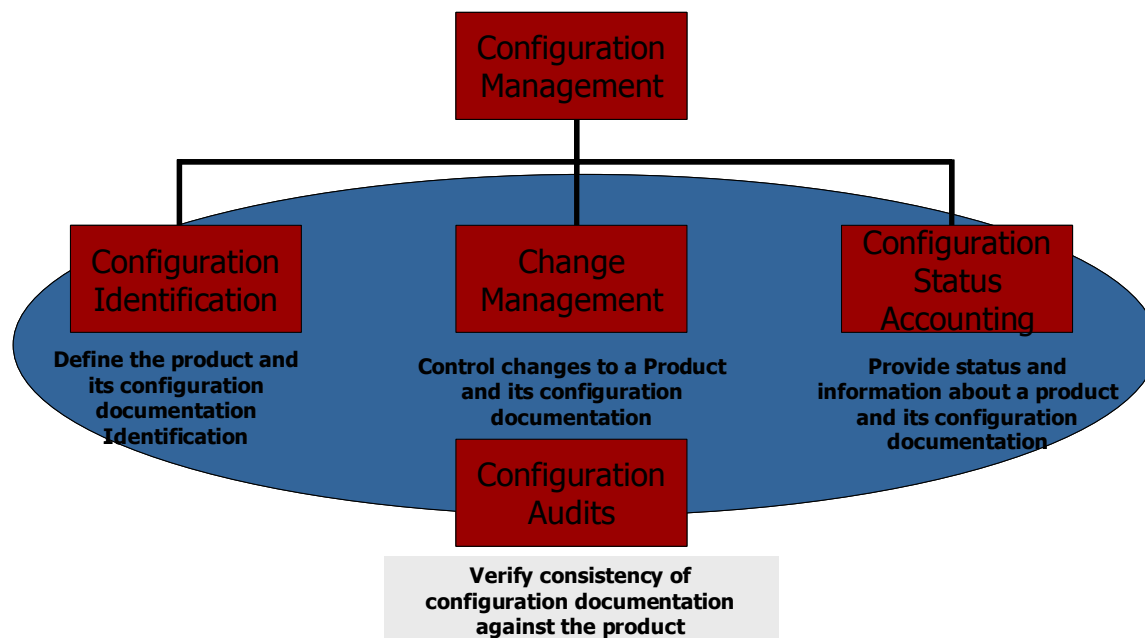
Configuration Management

Configuration Identification

Define the product and its configuration documentation Identification

Change Management

Control changes to a Product and its configuration documentation

Configuration Status Accounting

Provide status and information about a product and its configuration documentation

Configuration Audits

Verify consistency of configuration documentation against the product